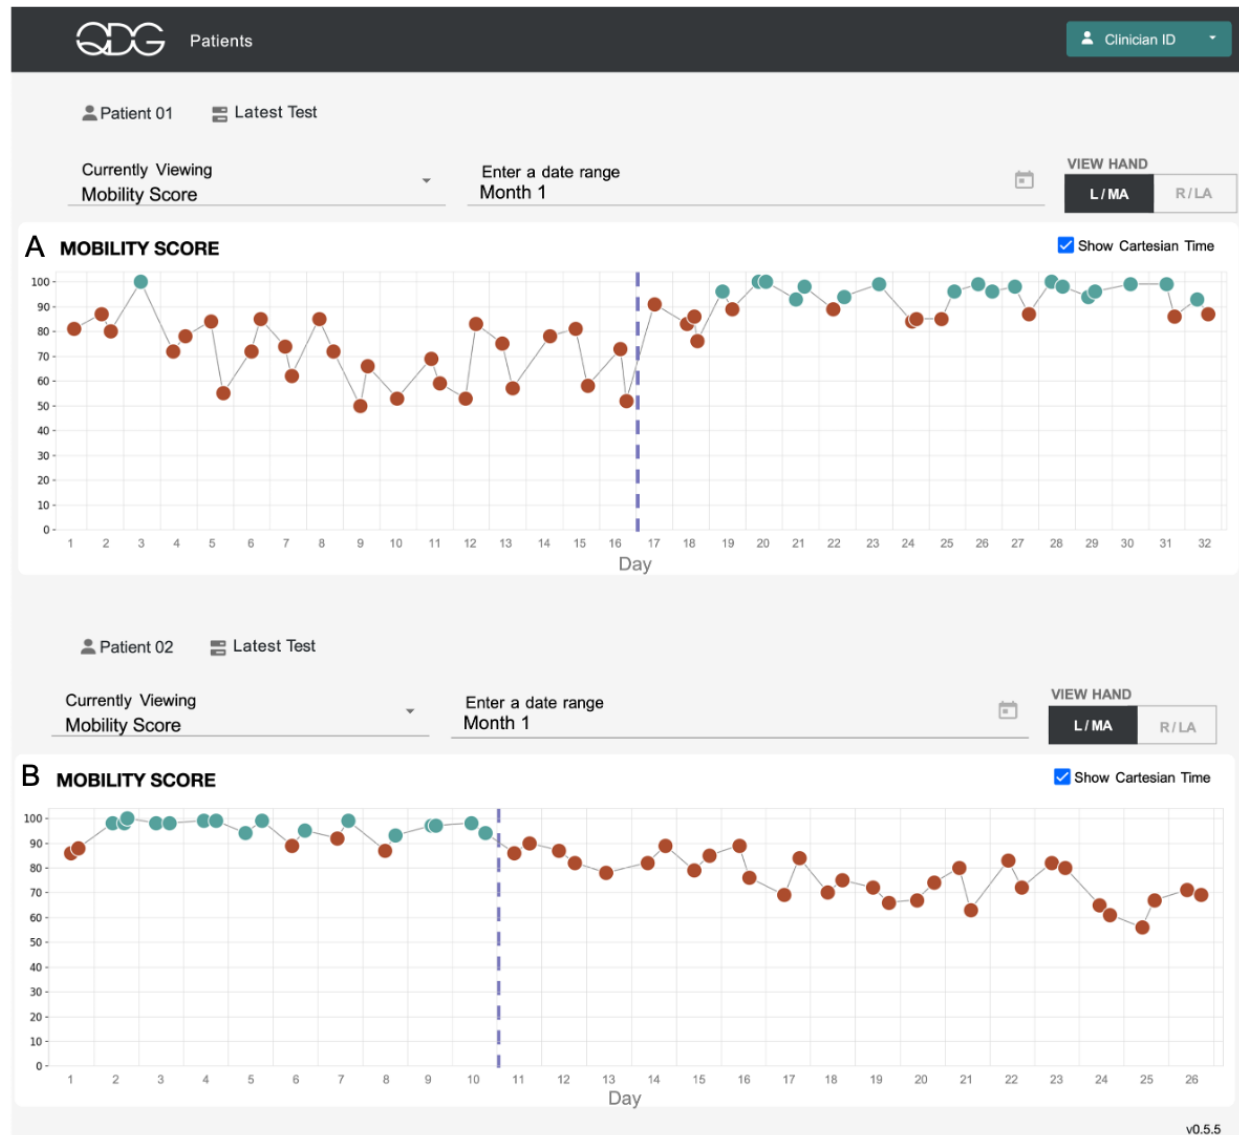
QDG Patients

Clinician ID

Patient 01 Latest Test

Currently Viewing
Mobility Score

Enter a date range
Month 1

VIEW HAND
L / MA R / LA

A MOBILITY SCORE

Show Cartesian Time

100
90
80
70
60
50
40
30
20
10
0

1 2 3 4 5 6 7 8 9 10 11 12 13 14 15 16 17 18 19 20 21 22 23 24 25 26 27 28 29 30 31 32
Day

Patient 02 Latest Test

Currently Viewing
Mobility Score

Enter a date range
Month 1

VIEW HAND
L / MA R / LA

B MOBILITY SCORE

Show Cartesian Time

100
90
80
70
60
50
40
30
20
10
0

1 2 3 4 5 6 7 8 9 10 11 12 13 14 15 16 17 18 19 20 21 22 23 24 25 26
Day

v0.5.5